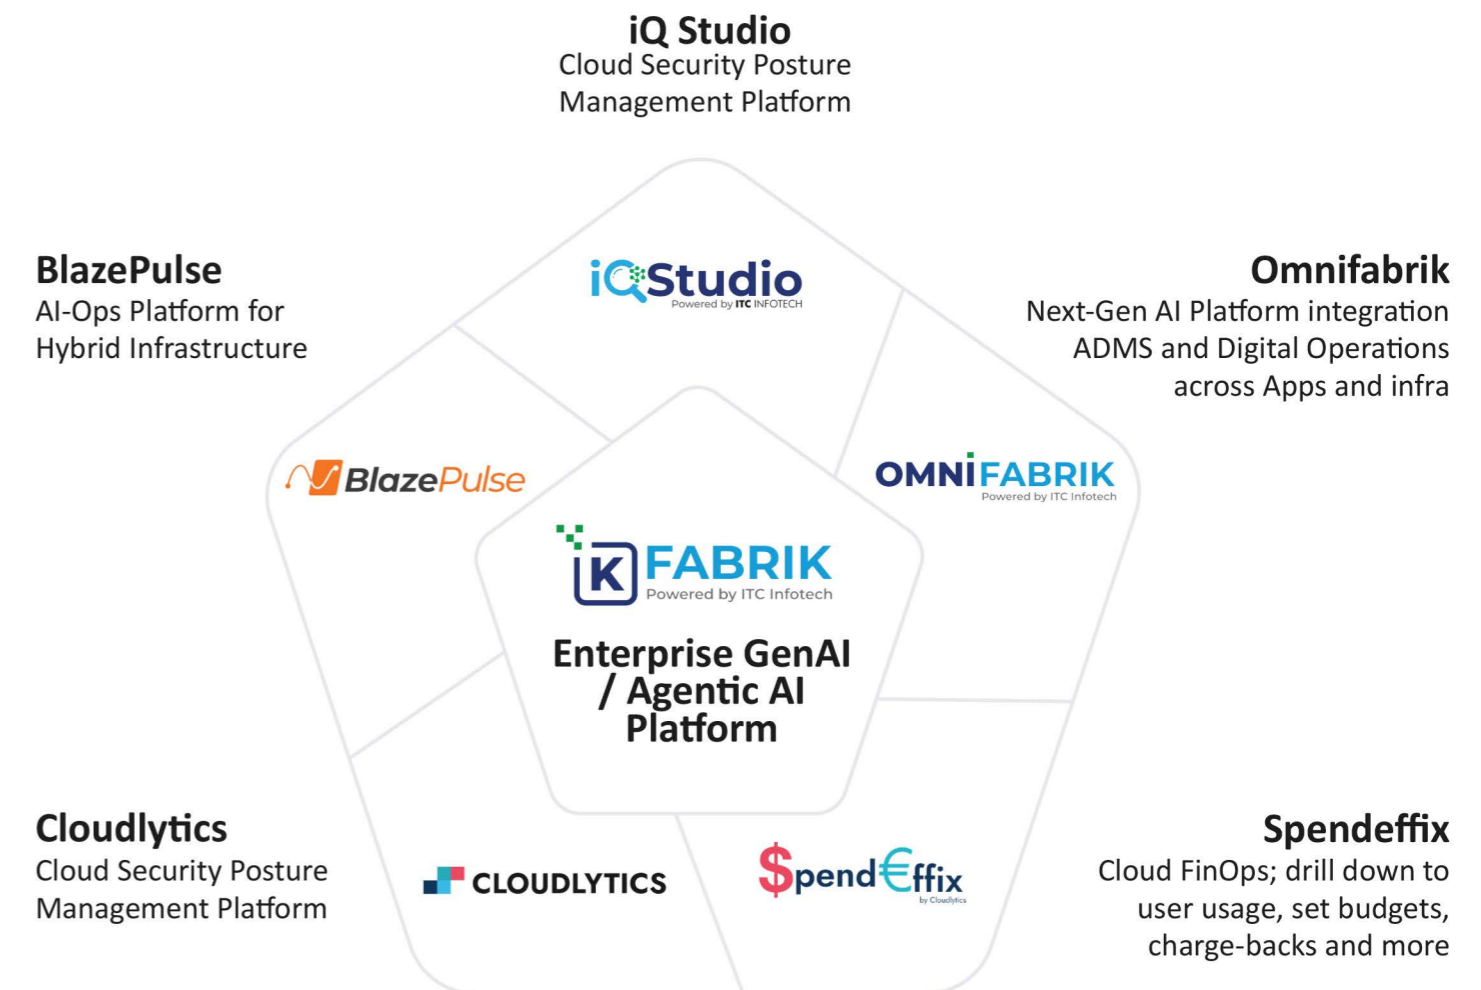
iQ Studio
Cloud Security Posture Management Platform

BlazePulse
AI-Ops Platform for Hybrid Infrastructure

Omnifabrik
Next-Gen AI Platform integration ADMS and Digital Operations across Apps and infra

iQStudio
Powered by ITC INFOTECH

BlazePulse

OMNIFABRIK
Powered by ITC Infotech

K FABRIK
Powered by ITC Infotech

Enterprise GenAI / Agentic AI Platform

Cloudlytics
Cloud Security Posture Management Platform

CLOUDLYTICS

SpendEffix
by Cloudlytics

Spendeffix
Cloud FinOps; drill down to user usage, set budgets, charge-backs and more